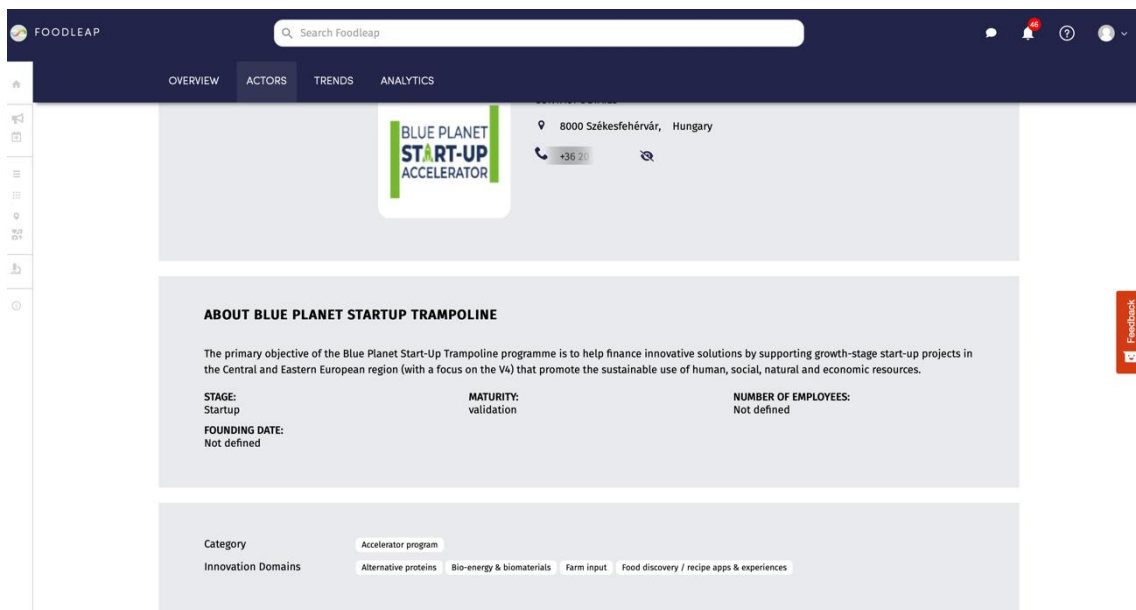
FOODLEAP

Search Foodleap

46

OVERVIEW ACTORS TRENDS ANALYTICS

BLUE PLANET START-UP ACCELERATOR

8000 Székesfehérvár, Hungary

+36 20 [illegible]

ABOUT BLUE PLANET STARTUP TRAMPOLINE

The primary objective of the Blue Planet Start-Up Trampoline programme is to help finance innovative solutions by supporting growth-stage start-up projects in the Central and Eastern European region (with a focus on the V4) that promote the sustainable use of human, social, natural and economic resources.

STAGE:
Startup

MATURITY:
validation

NUMBER OF EMPLOYEES:
Not defined

FOUNDING DATE:
Not defined

Category Accelerator program

Innovation Domains Alternative proteins Bio-energy & biomaterials Farm input Food discovery / recipe apps & experiences

Feedback